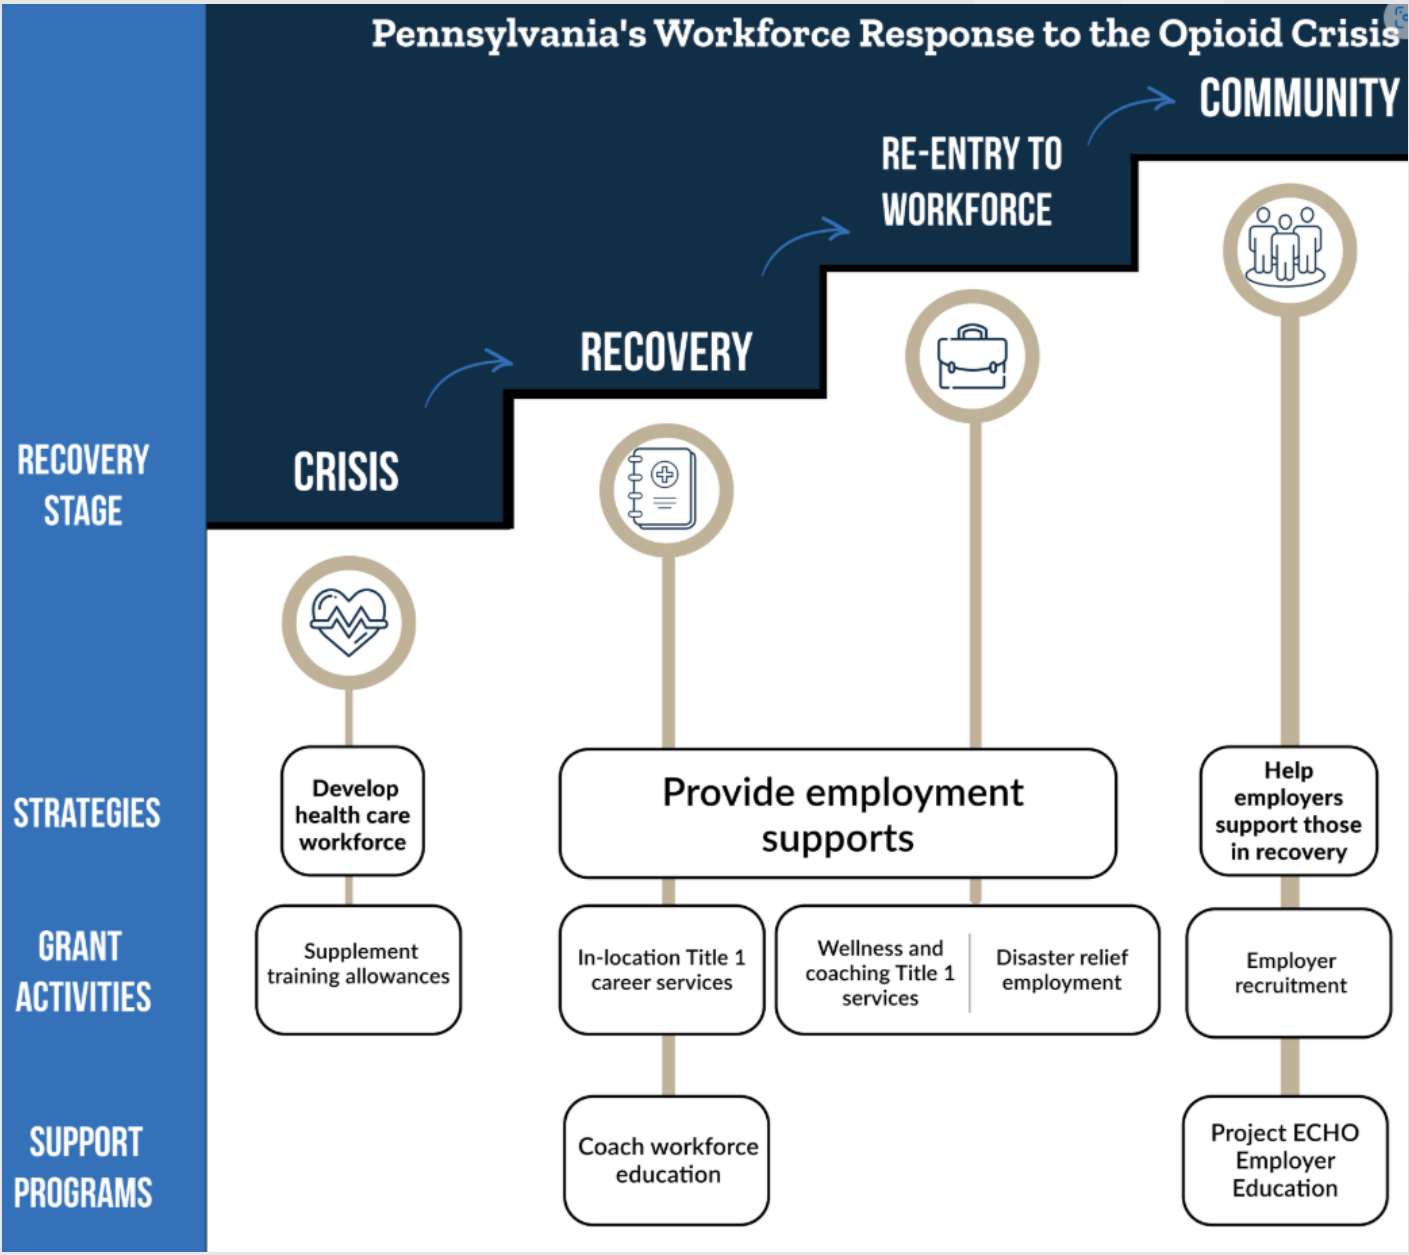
Pennsylvania's Workforce Response to the Opioid Crisis

COMMUNITY

RE-ENTRY TO WORKFORCE

RECOVERY

CRISIS

RECOVERY STAGE

STRATEGIES

Develop health care workforce

Provide employment supports

Help employers support those in recovery

GRANT ACTIVITIES

Supplement training allowances

In-location Title 1 career services

Wellness and coaching Title 1 services

Disaster relief employment

Employer recruitment

SUPPORT PROGRAMS

Coach workforce education

Project ECHO Employer Education